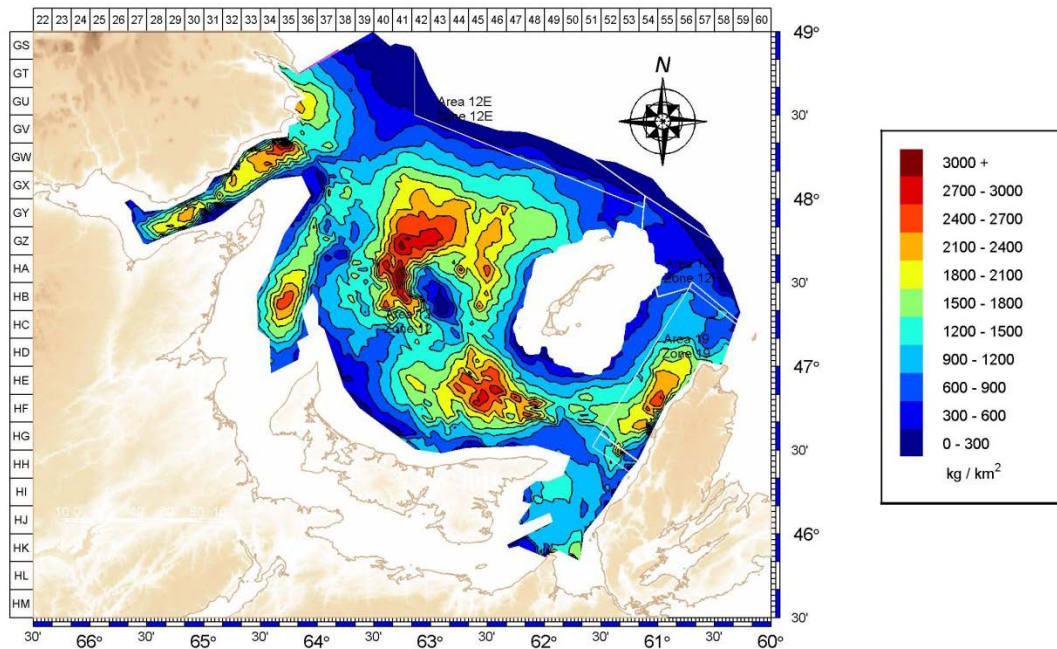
22 23 24 25 26 27 28 29 30 31 32 33 34 35 36 37 38 39 40 41 42 43 44 45 46 47 48 49 50 51 52 53 54 55 56 57 58 59 60

GS
GT
GU
GV
GW
GX
GY
GZ
HA
HB
HC
HD
HE
HF
HG
HH
HI
HJ
HK
HL
HM

49°
30'
48°
30'
47°
30'
46°
30'

N

Area 12E
Zone 12E

Area 12
Zone 12

Area 11
Zone 11

Area 19
Zone 19

30' 66° 30' 65° 30' 64° 30' 63° 30' 62° 30' 61° 30' 60°

3000 +
2700 - 3000
2400 - 2700
2100 - 2400
1800 - 2100
1500 - 1800
1200 - 1500
900 - 1200
600 - 900
300 - 600
0 - 300
kg / km$^2$